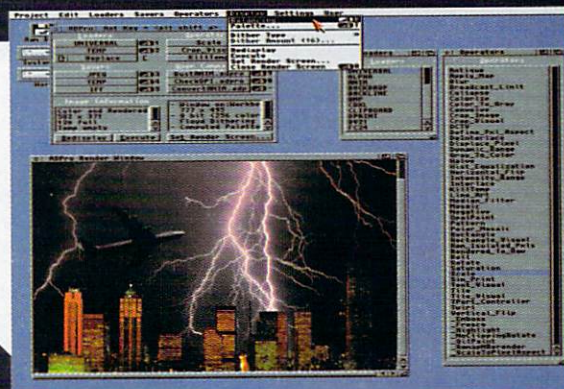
Project Edit Loaders Savers Operators Settings User

Palette...
Dither Type
Dither Amount (%)...
Redisplay
Set Render Screen...

UNIVERSAL
Replace
Scale
Crop
JPEG
IFF
Image Information
Loaders
UNIVERSAL
Operators
ADPro Render Window
Operators
Execute